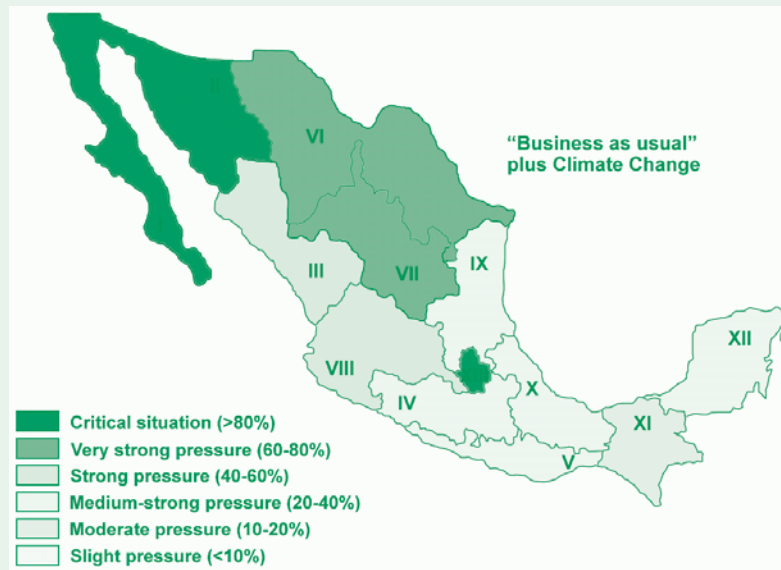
"Business as usual"
plus Climate Change

II
VI
III
VII
IX
VIII
IV
X
XI
V
XII

Critical situation (>80%)
Very strong pressure (60-80%)
Strong pressure (40-60%)
Medium-strong pressure (20-40%)
Moderate pressure (10-20%)
Slight pressure (<10%)